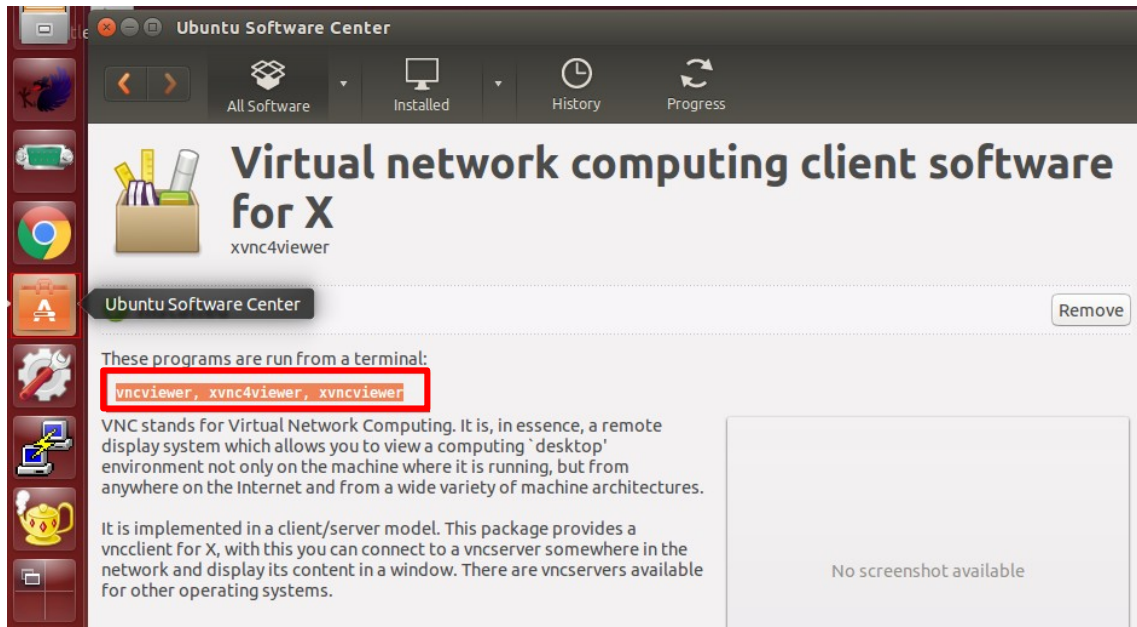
Ubuntu Software Center

All Software

Installed

History

Progress

Virtual network computing client software for X

xvnc4viewer

Ubuntu Software Center

Remove

These programs are run from a terminal:

vncviewer, xvnc4viewer, xvncviewer

VNC stands for Virtual Network Computing. It is, in essence, a remote display system which allows you to view a computing `desktop' environment not only on the machine where it is running, but from anywhere on the Internet and from a wide variety of machine architectures.

It is implemented in a client/server model. This package provides a vncclient for X, with this you can connect to a vncserver somewhere in the network and display its content in a window. There are vncservers available for other operating systems.

No screenshot available